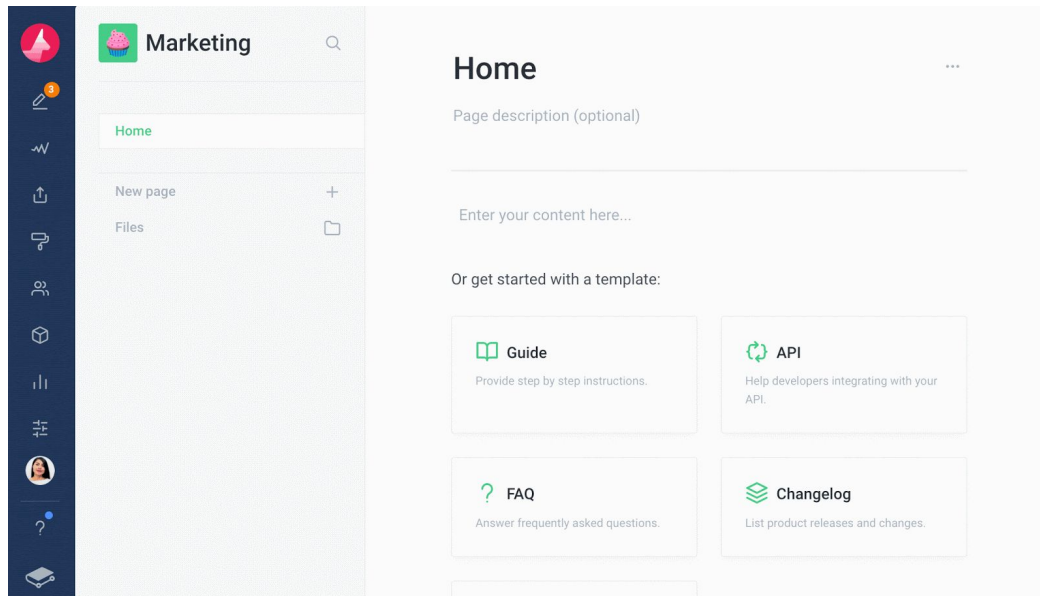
3

Marketing

Home

New page

Files

Home

Page description (optional)

Enter your content here...

Or get started with a template:

Guide

Provide step by step instructions.

API

Help developers integrating with your API.

FAQ

Answer frequently asked questions.

Changelog

List product releases and changes.